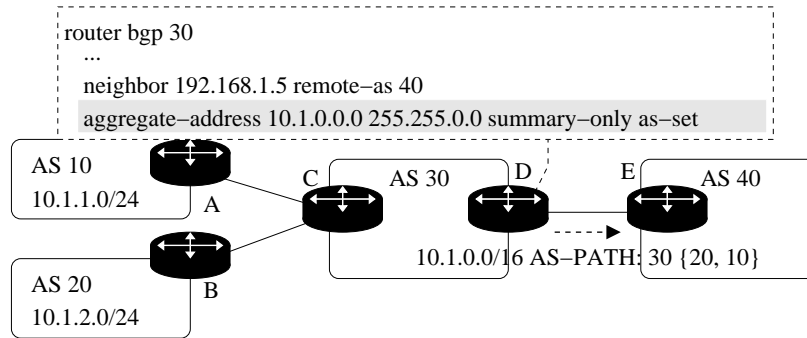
router bgp 30
...
neighbor 192.168.1.5 remote−as 40
aggregate−address 10.1.0.0 255.255.0.0 summary−only as−set

AS 10
10.1.1.0/24
A

AS 20
10.1.2.0/24
B

C
AS 30
D

10.1.0.0/16 AS−PATH: 30 {20, 10}

E
AS 40